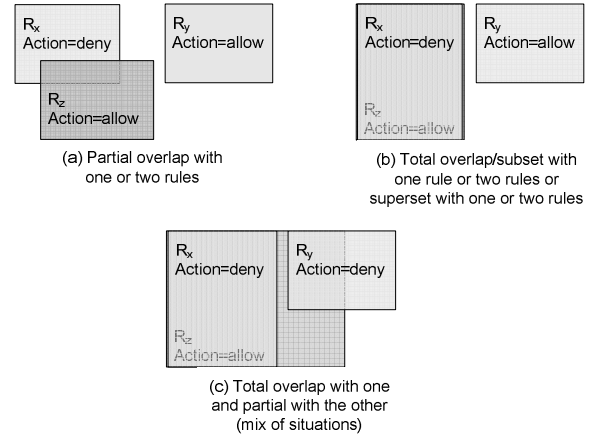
$R_x$
Action=deny

$R_z$
Action=allow

$R_y$
Action=allow

(a) Partial overlap with one or two rules

$R_x$
Action=deny

$R_z$
Action=allow

$R_y$
Action=allow

(b) Total overlap/subset with one rule or two rules or superset with one or two rules

$R_x$
Action=deny

$R_z$
Action=allow

$R_y$
Action=deny

(c) Total overlap with one and partial with the other (mix of situations)